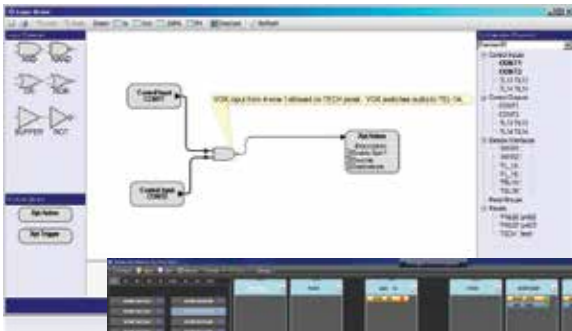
AND NAND OR NOR BUFFER NOT

Control Input CONT1

Control Input CONT2

VOX input from 4-wire 1 allowed on TECH panel. VOX switches output TEL 1A.

Set Actions

Set Action

Set Trigger

CONT1
CONT2
TECH